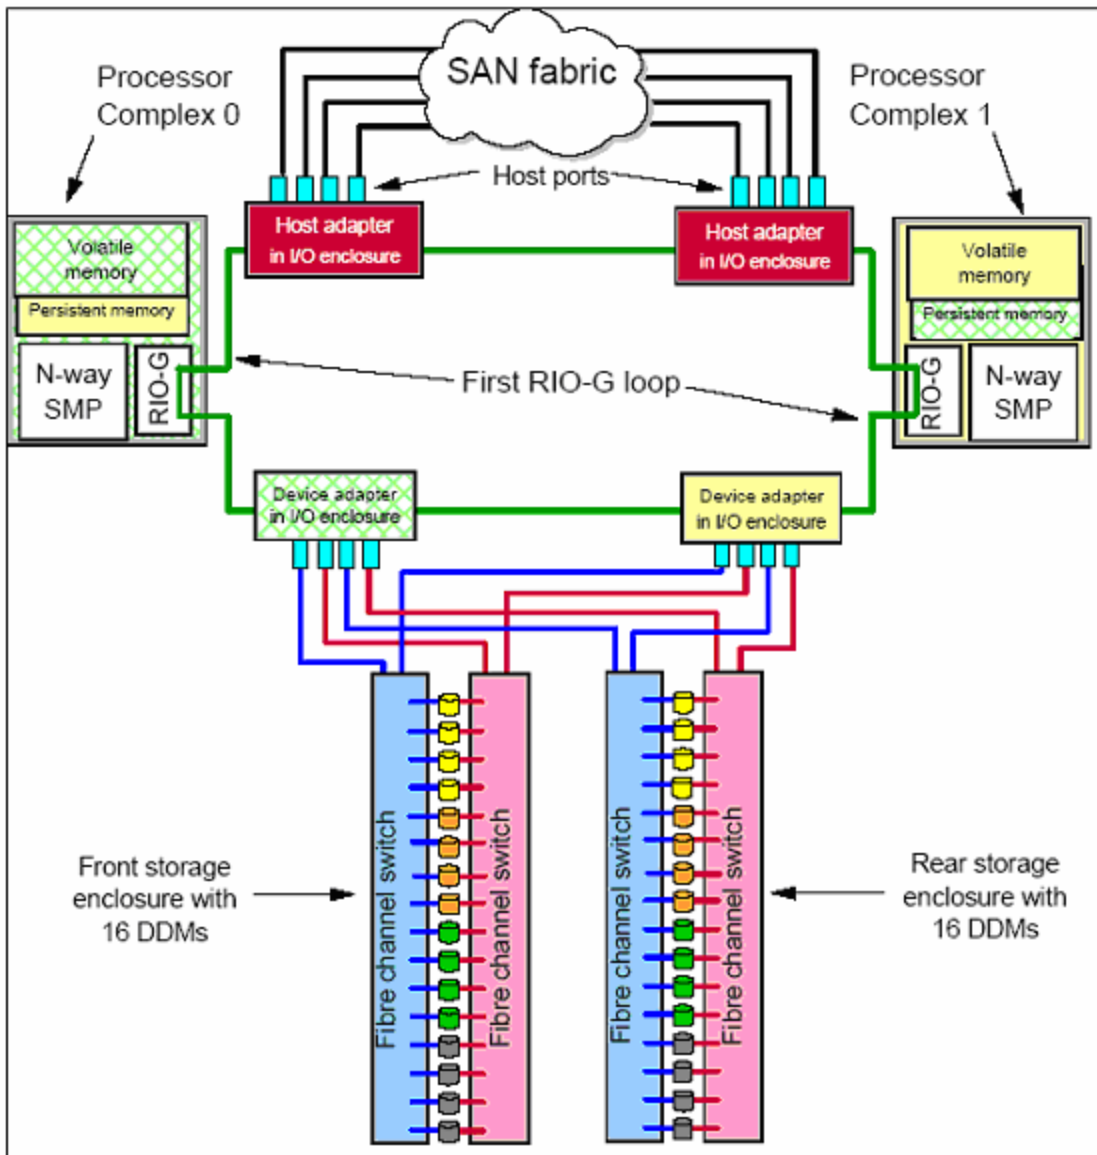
SAN fabric

Processor Complex 0

Processor Complex 1

Host ports

Host adapter in I/O enclosure

Host adapter in I/O enclosure

Volatile memory

Persistent memory

N-way SMP

RIO-G

Volatile memory

Persistent memory

RIO-G

N-way SMP

First RIO-G loop

Device adapter in I/O enclosure

Device adapter in I/O enclosure

Fibre channel switch

Fibre channel switch

Fibre channel switch

Fibre channel switch

Front storage enclosure with 16 DDMs

Rear storage enclosure with 16 DDMs